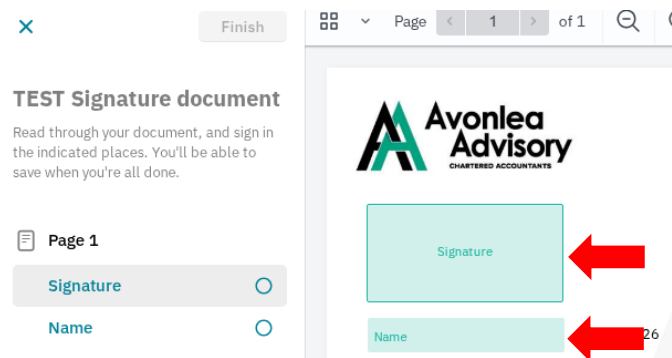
×

Finish

TEST Signature document

Read through your document, and sign in the indicated places. You'll be able to save when you're all done.

Page 1

Signature

Name

Page 1 of 1

Avonlea Advisory
CHARTERED ACCOUNTANTS

Signature

Name

26